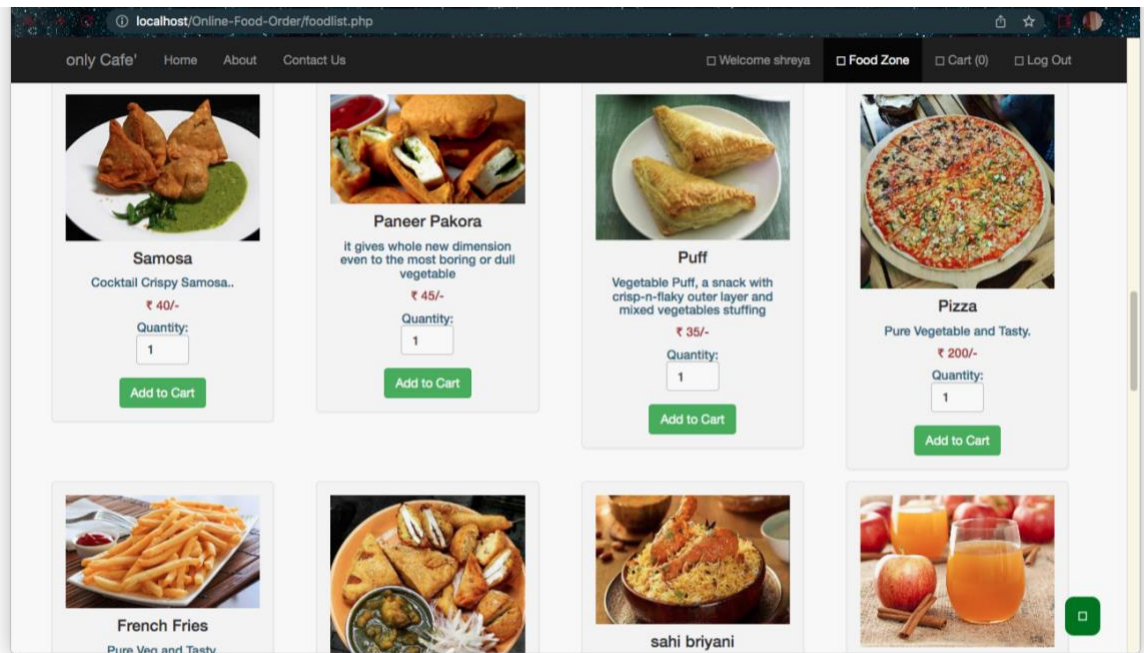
localhost/Online-Food-Order/foodlist.php

only Cafe' Home About Contact Us

Welcome shreya Food Zone Cart (0) Log Out

Samosa
Cocktail Crispy Samosa..
₹ 40/-
Quantity:
1
Add to Cart

Paneer Pakora
it gives whole new dimension even to the most boring or dull vegetable
₹ 45/-
Quantity:
1
Add to Cart

Puff
Vegetable Puff, a snack with crisp-n-flaky outer layer and mixed vegetables stuffing
₹ 35/-
Quantity:
1
Add to Cart

Pizza
Pure Vegetable and Tasty.
₹ 200/-
Quantity:
1
Add to Cart

French Fries
Pure Veg and Tasty

sahi briyani